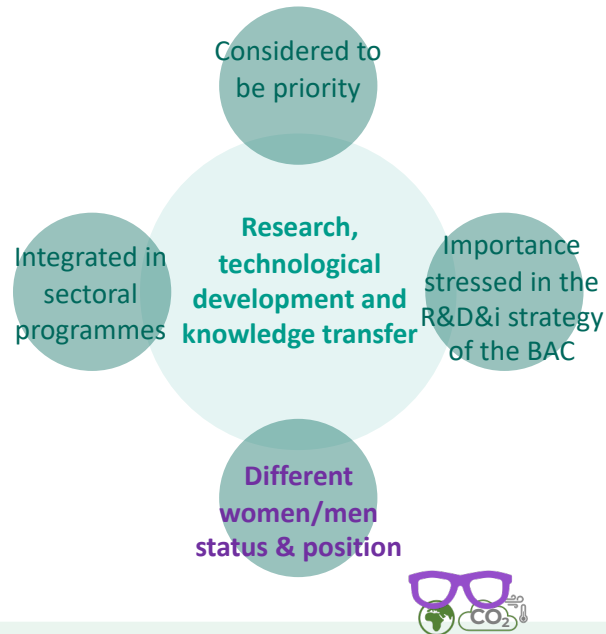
Considered to be priority

Integrated in sectoral programmes

Research, technological development and knowledge transfer

Importance stressed in the R&D&i strategy of the BAC

Different women/men status & position

$CO_2$